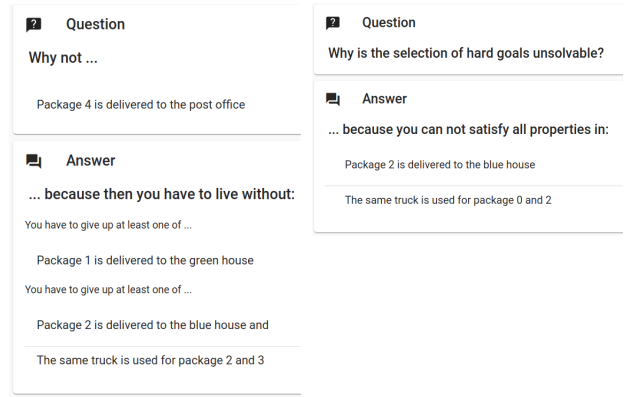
Question

Why not ...

Package 4 is delivered to the post office

Answer

... because then you have to live without:

You have to give up at least one of ...

Package 1 is delivered to the green house

You have to give up at least one of ...

Package 2 is delivered to the blue house and

The same truck is used for package 2 and 3

Question

Why is the selection of hard goals unsolvable?

Answer

... because you can not satisfy all properties in:

Package 2 is delivered to the blue house

The same truck is used for package 0 and 2